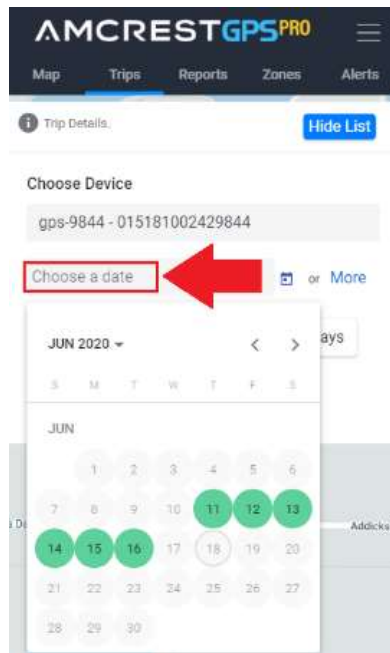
AMCRESTGPSPRO

Map Trips Reports Zones Alerts

Trip Details.

Hide List

Choose Device

gps-9844 - 015181002429844

Choose a date

or More

JUN 2020

ays

S M T W T F S

JUN

| | | | | | | |
|---|---|---|---|---|---|---|
| | 1 | 2 | 3 | 4 | 5 | 6 |
| 7 | 8 | 9 | 10 | 11 | 12 | 13 |
| 14 | 15 | 16 | 17 | 18 | 19 | 20 |
| 21 | 22 | 23 | 24 | 25 | 26 | 27 |
| 28 | 29 | 30 | | | | |

Addicks